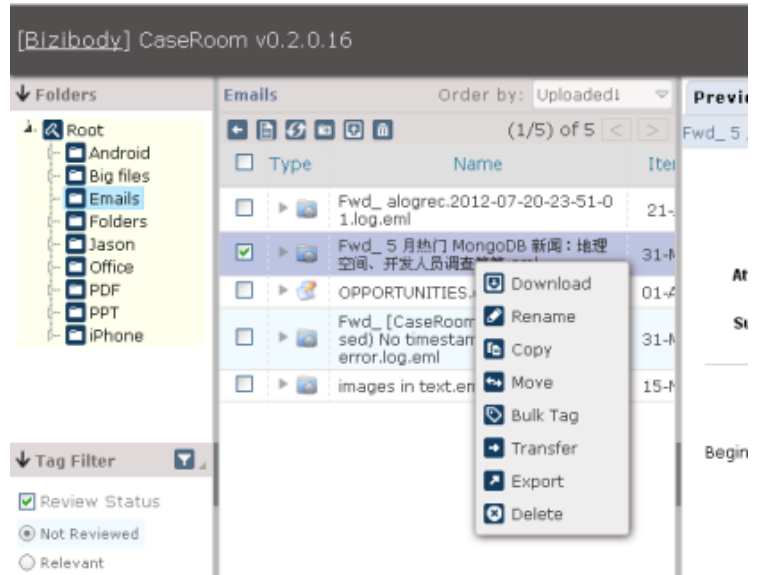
[Bizibody] CaseRoom v0.2.0.16

Folders
Root
Android
Big files
Emails
Folders
Jason
Office
PDF
PPT
iPhone

Tag Filter
Review Status
Not Reviewed
Relevant

Emails
Order by: Uploaded↓
(1/5) of 5

| | Type | Name | Ite |
|---|---|---|---|
| ☐ | | Fwd_ alogrec.2012-07-20-23-51-01.log.eml | 21- |
| ☑ | | Fwd_ 5 月热门 MongoDB 新闻：地理空间、开发人员调查 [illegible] | 31-M |
| ☐ | | OPPORTUNITIES.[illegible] | 01-A |
| ☐ | | Fwd_ [CaseRoom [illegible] sed) No timestam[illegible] error.log.eml | 31-M |
| ☐ | | images in text.en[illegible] | 15-M |

Download
Rename
Copy
Move
Bulk Tag
Transfer
Export
Delete

Previ
Fwd_ 5
At
Su
Begin